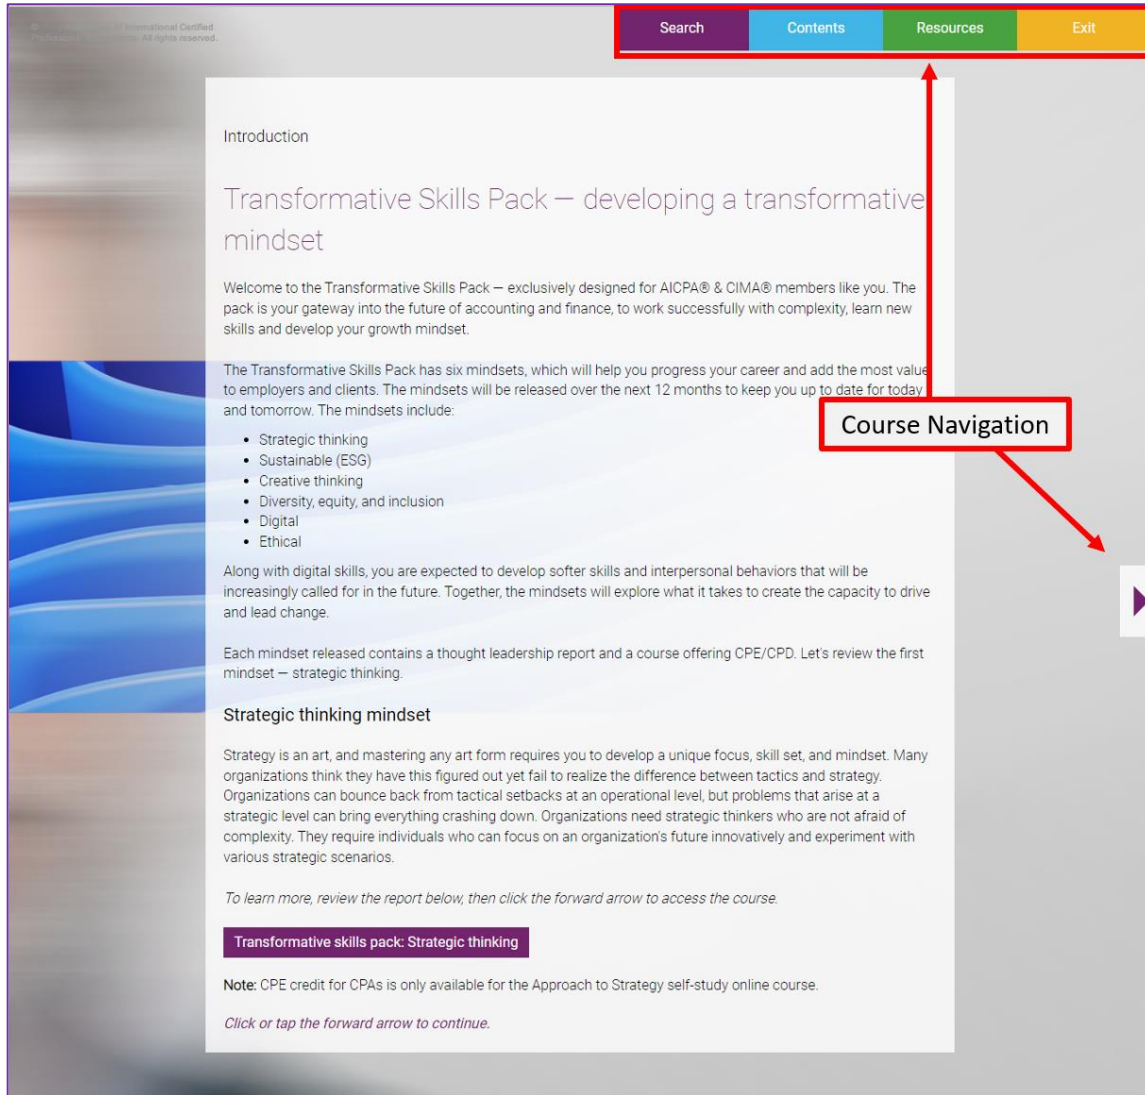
© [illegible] International Certified Professional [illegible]. All rights reserved.

Search
Contents
Resources
Exit

Introduction

Transformative Skills Pack — developing a transformative mindset

Welcome to the Transformative Skills Pack — exclusively designed for AICPA® & CIMA® members like you. The pack is your gateway into the future of accounting and finance, to work successfully with complexity, learn new skills and develop your growth mindset.

The Transformative Skills Pack has six mindsets, which will help you progress your career and add the most value to employers and clients. The mindsets will be released over the next 12 months to keep you up to date for today and tomorrow. The mindsets include:

- Strategic thinking
- Sustainable (ESG)
- Creative thinking
- Diversity, equity, and inclusion
- Digital
- Ethical

Course Navigation

Along with digital skills, you are expected to develop softer skills and interpersonal behaviors that will be increasingly called for in the future. Together, the mindsets will explore what it takes to create the capacity to drive and lead change.

Each mindset released contains a thought leadership report and a course offering CPE/CPD. Let's review the first mindset — strategic thinking.

Strategic thinking mindset

Strategy is an art, and mastering any art form requires you to develop a unique focus, skill set, and mindset. Many organizations think they have this figured out yet fail to realize the difference between tactics and strategy. Organizations can bounce back from tactical setbacks at an operational level, but problems that arise at a strategic level can bring everything crashing down. Organizations need strategic thinkers who are not afraid of complexity. They require individuals who can focus on an organization's future innovatively and experiment with various strategic scenarios.

To learn more, review the report below, then click the forward arrow to access the course.

Transformative skills pack: Strategic thinking

Note: CPE credit for CPAs is only available for the Approach to Strategy self-study online course.

Click or tap the forward arrow to continue.